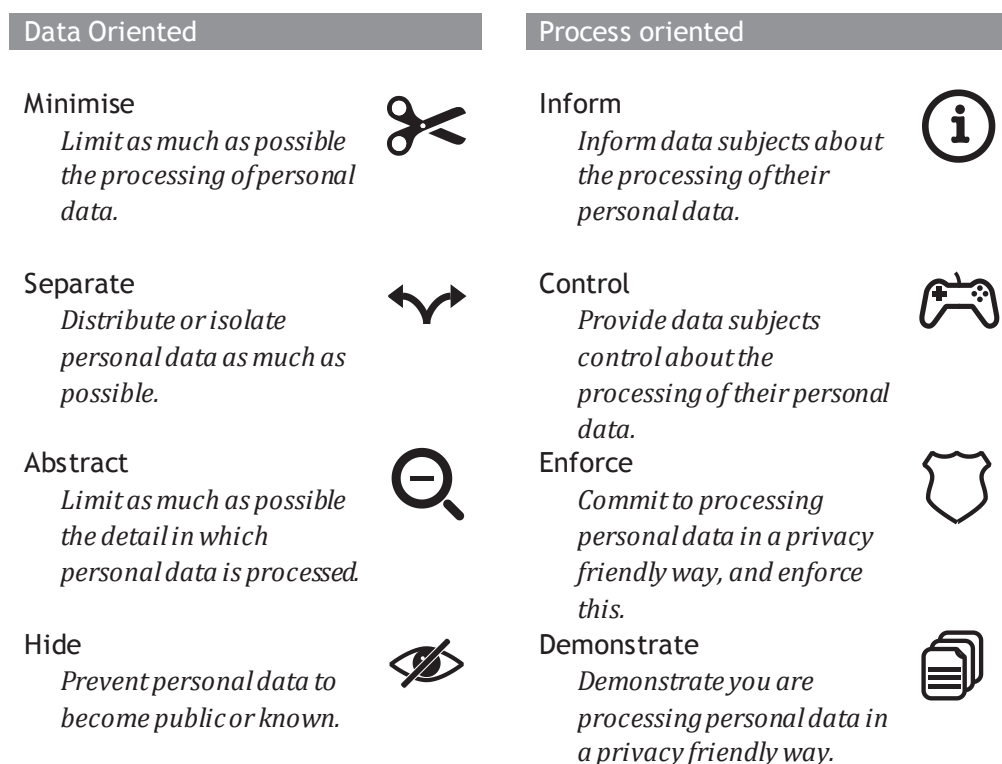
Data Oriented

Minimise
Limit as much as possible the processing of personal data.

Separate
Distribute or isolate personal data as much as possible.

Abstract
Limit as much as possible the detail in which personal data is processed.

Hide
Prevent personal data to become public or known.

Process oriented

Inform
Inform data subjects about the processing of their personal data.

Control
Provide data subjects control about the processing of their personal data.

Enforce
Commit to processing personal data in a privacy friendly way, and enforce this.

Demonstrate
Demonstrate you are processing personal data in a privacy friendly way.